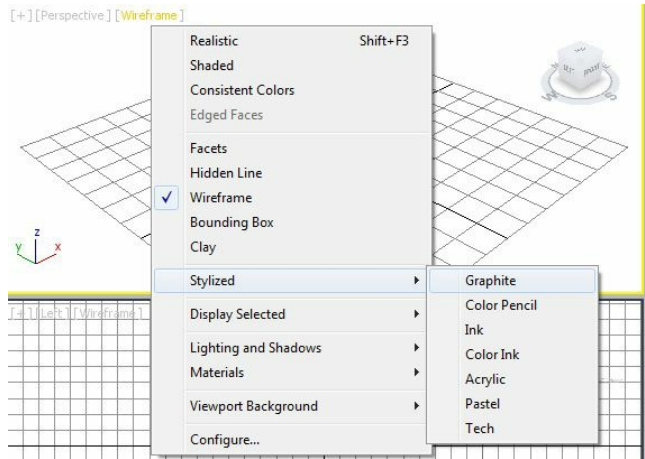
[+] [Perspective] [Wireframe]

Realistic Shift+F3
Shaded
Consistent Colors
Edged Faces

Facets
Hidden Line
Wireframe
Bounding Box
Clay

Stylized

Display Selected

Lighting and Shadows
Materials

Viewport Background

Configure...

Graphite
Color Pencil
Ink
Color Ink
Acrylic
Pastel
Tech

[+] [Left] [Wireframe]

z
y
x